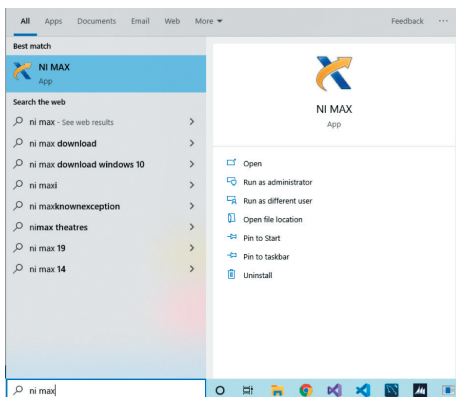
All Apps Documents Email Web More ▾ Feedback ···

Best match

NI MAX
App

Search the web

ni max - See web results >

ni max download >

ni max download windows 10 >

ni maxi >

ni maxknownexception >

nimax theatres >

ni max 19 >

ni max 14 >

NI MAX
App

Open

Run as administrator

Run as different user

Open file location

Pin to Start

Pin to taskbar

Uninstall

ni max